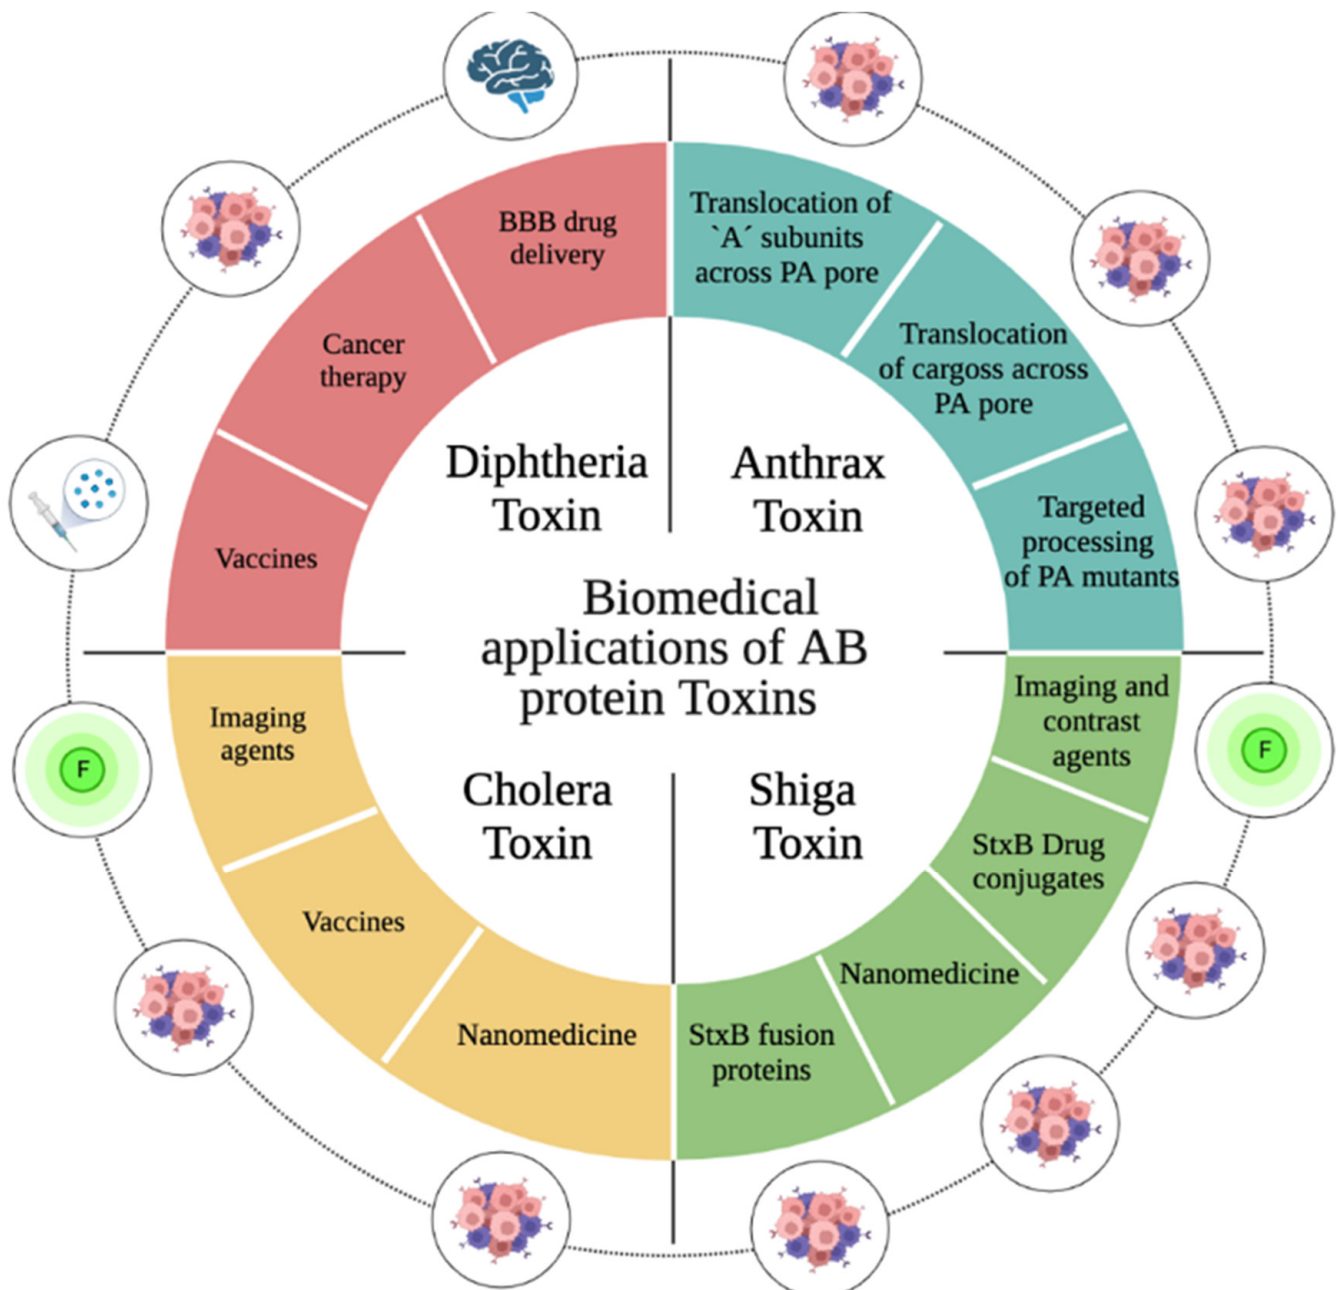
Diphtheria Toxin

BBB drug delivery

Cancer therapy

Vaccines

Anthrax Toxin

Translocation of `A´ subunits across PA pore

Translocation of cargoss across PA pore

Targeted processing of PA mutants

Biomedical applications of AB protein Toxins

Cholera Toxin

Imaging agents

Vaccines

Nanomedicine

Shiga Toxin

Imaging and contrast agents

StxB Drug conjugates

Nanomedicine

StxB fusion proteins

F

F